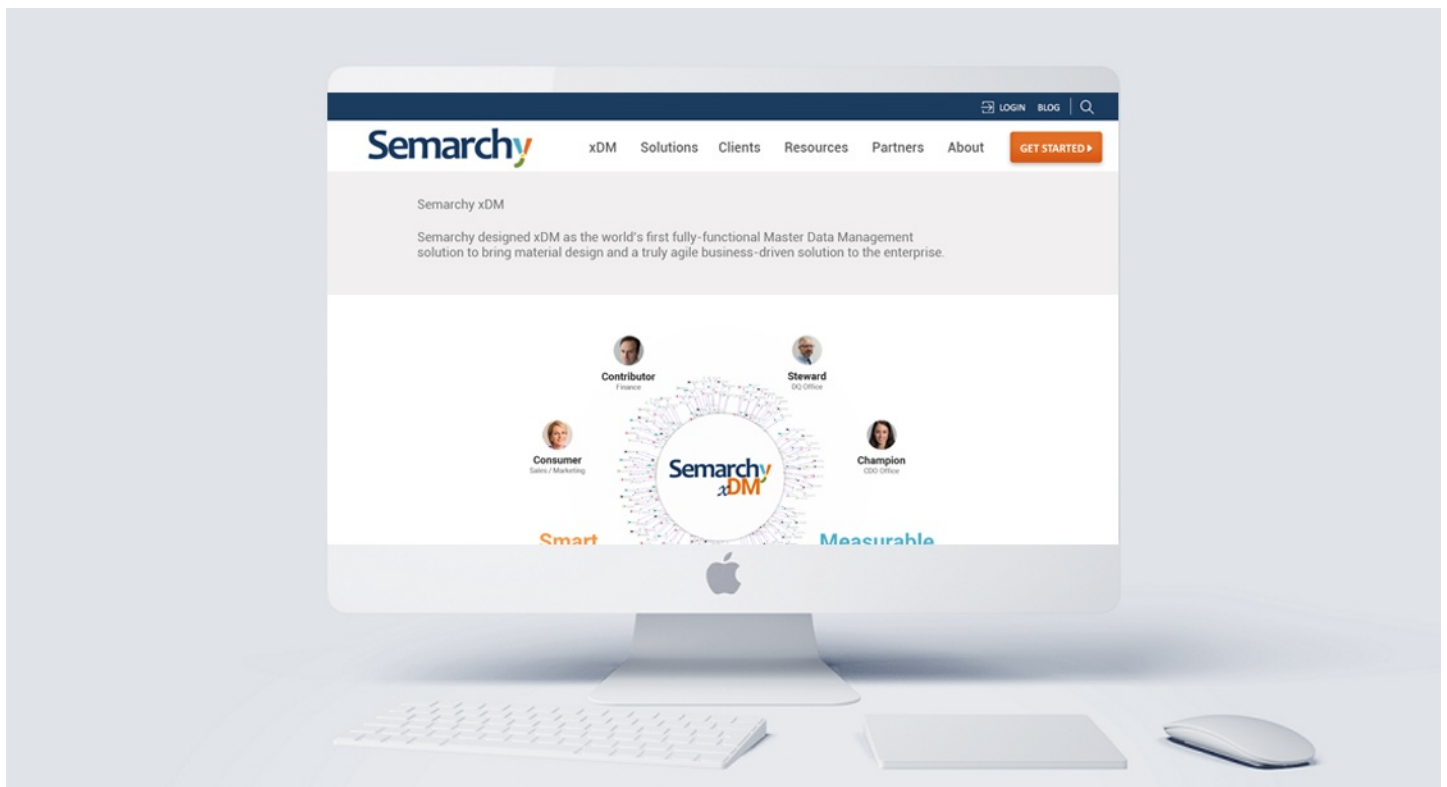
LOGIN BLOG

Semarchy

xDM Solutions Clients Resources Partners About GET STARTED

Semarchy xDM

Semarchy designed xDM as the world's first fully-functional Master Data Management solution to bring material design and a truly agile business-driven solution to the enterprise.

Contributor
Finance

Steward
DQ Office

Consumer
Sales / Marketing

Semarchy xDM

Champion
CDO Office

Smart

Measurable